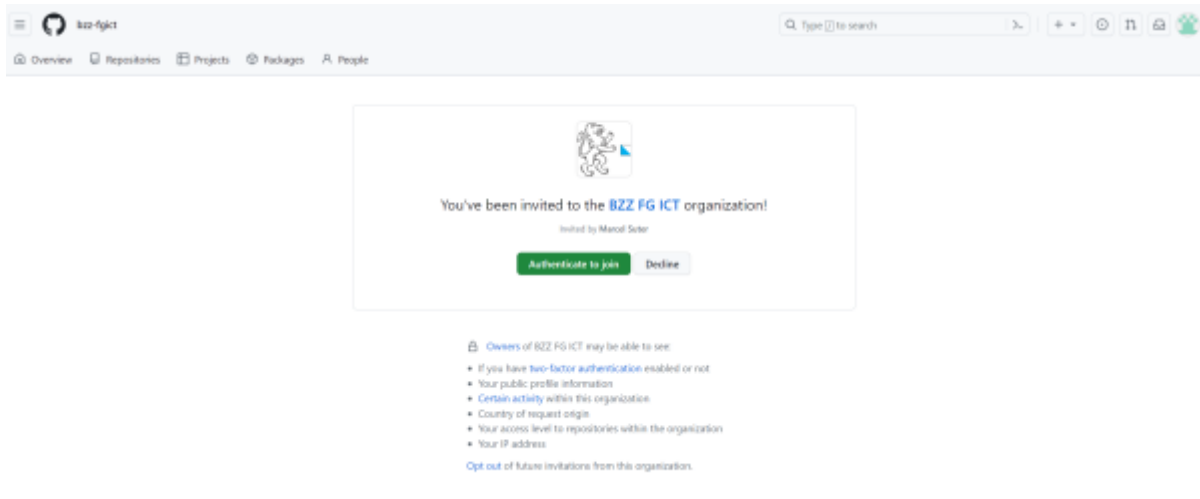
bzz-fgict

Type / to search

Overview Repositories Projects Packages People

You've been invited to the BZZ FG ICT organization!

Invited by Marcel Suter

Authenticate to join Decline

Owners of BZZ FG ICT may be able to see:

- If you have two-factor authentication enabled or not
- Your public profile information
- Certain activity within this organization
- Country of request origin
- Your access level to repositories within the organization
- Your IP address

Opt out of future invitations from this organization.